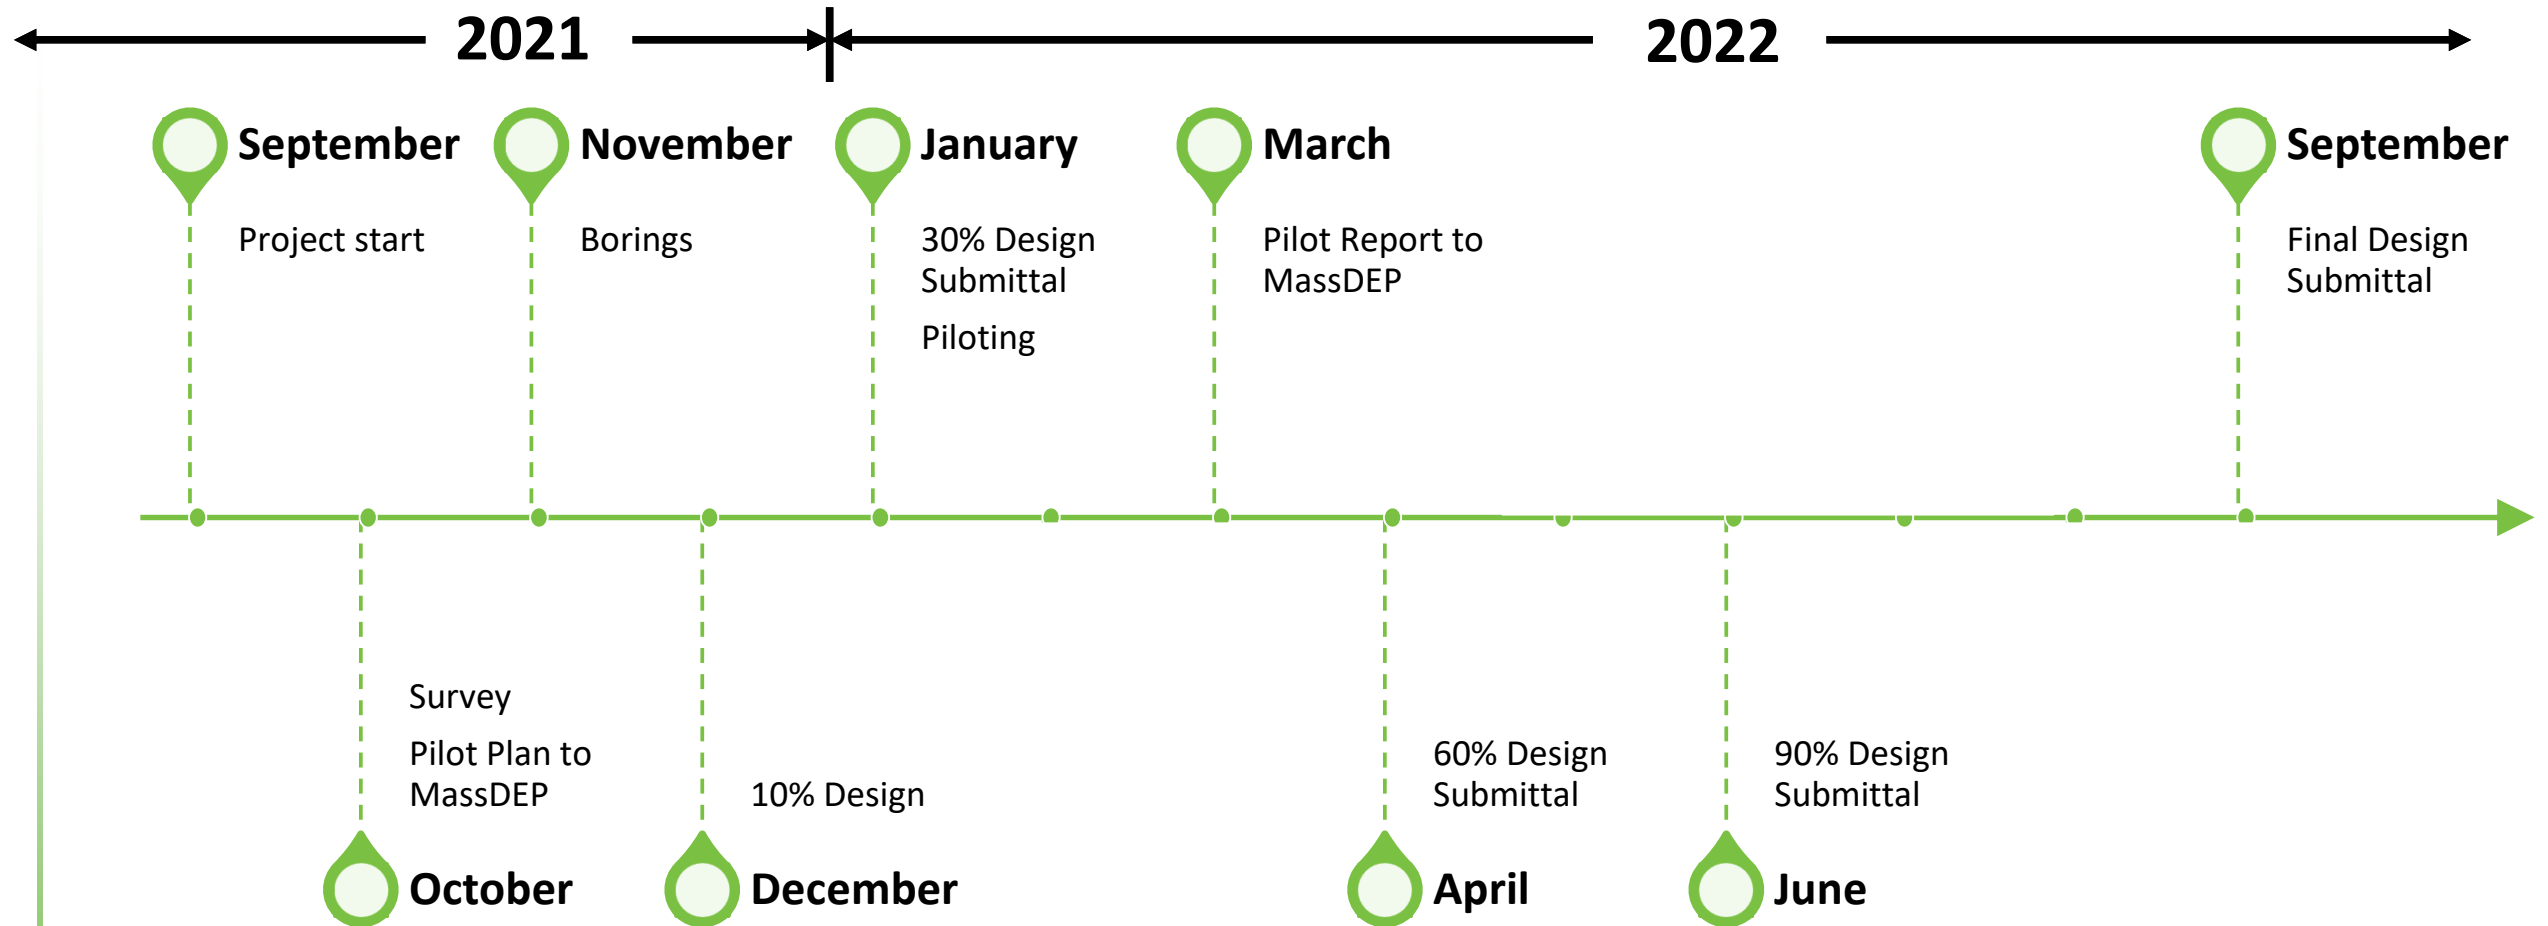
2021

2022

September
Project start

November
Borings

January
30% Design Submittal
Piloting

March
Pilot Report to MassDEP

September
Final Design Submittal

Survey
Pilot Plan to MassDEP
October

10% Design
December

60% Design Submittal
April

90% Design Submittal
June